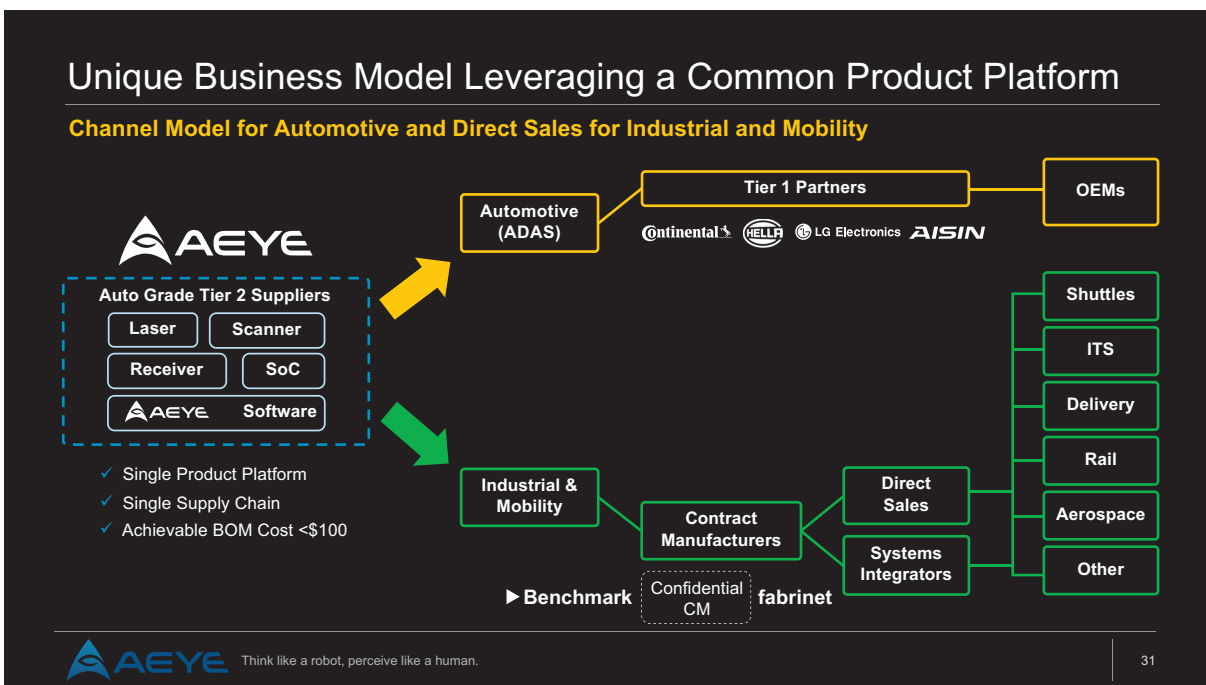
Unique Business Model Leveraging a Common Product Platform

Channel Model for Automotive and Direct Sales for Industrial and Mobility

AEYE

Auto Grade Tier 2 Suppliers

Laser

Scanner

Receiver

SoC

AEYE Software

✓ Single Product Platform

✓ Single Supply Chain

✓ Achievable BOM Cost <$100

Automotive (ADAS)

Tier 1 Partners

OEMs

Continental HELLA LG Electronics AISIN

Industrial & Mobility

Contract Manufacturers

Direct Sales

Systems Integrators

Shuttles

ITS

Delivery

Rail

Aerospace

Other

▶Benchmark

Confidential CM

fabrinet

AEYE Think like a robot, perceive like a human.

31